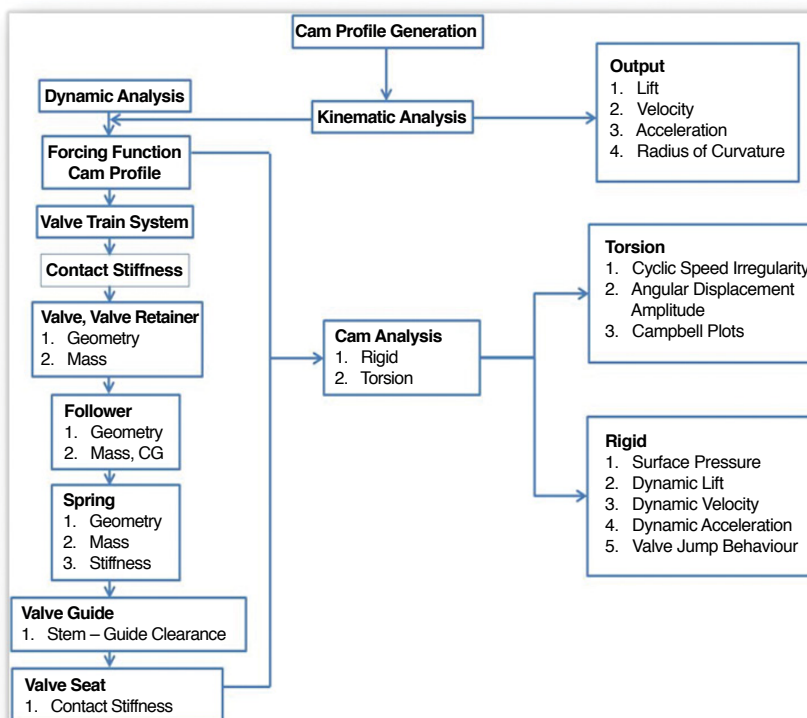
Cam Profile Generation

Dynamic Analysis

Kinematic Analysis

Output
1. Lift
2. Velocity
3. Acceleration
4. Radius of Curvature

Forcing Function Cam Profile

Valve Train System

Contact Stiffness

Valve, Valve Retainer
1. Geometry
2. Mass

Follower
1. Geometry
2. Mass, CG

Spring
1. Geometry
2. Mass
3. Stiffness

Valve Guide
1. Stem – Guide Clearance

Valve Seat
1. Contact Stiffness

Cam Analysis
1. Rigid
2. Torsion

Torsion
1. Cyclic Speed Irregularity
2. Angular Displacement Amplitude
3. Campbell Plots

Rigid
1. Surface Pressure
2. Dynamic Lift
3. Dynamic Velocity
4. Dynamic Acceleration
5. Valve Jump Behaviour